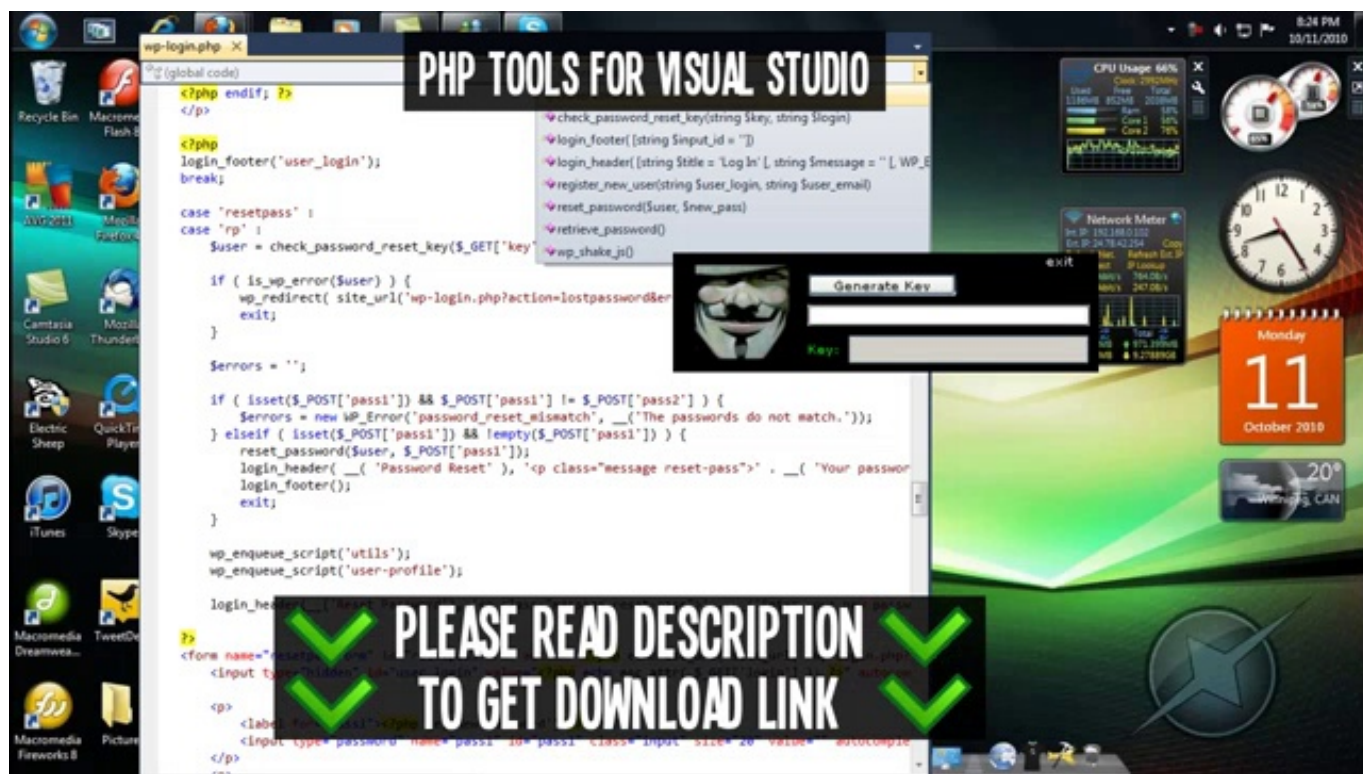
PHP TOOLS FOR VISUAL STUDIO

wp-login.php ×

(global code)

<?php endif; ?>
</p>

<?php
login_footer('user_login');
break;

case 'resetpass' :
case 'rp' :
$user = check_password_reset_key($_GET['key'

if ( is_wp_error($user) ) {
wp_redirect( site_url('wp-login.php?action=lostpassword&er
exit;
}

$errors = '';

if ( isset($_POST['pass1']) && $_POST['pass1'] != $_POST['pass2'] ) {
$errors = new WP_Error('password_reset_mismatch', __('The passwords do not match.'));
} elseif ( isset($_POST['pass1']) && !empty($_POST['pass1']) ) {
reset_password($user, $_POST['pass1']);
login_header( __( 'Password Reset' ), '<p class="message reset-pass">' . __( 'Your passwor
login_footer();
exit;
}

wp_enqueue_script('utils');
wp_enqueue_script('user-profile');

login_header

?>
<form name="
<input type="hidden"

<p>
<label
<input type="password" name="pass1" id="pass1" class="input" size="20" value="" autocomple
</p>

check_password_reset_key(string $key, string $login)
login_footer([string $input_id = ''])
login_header([string $title = 'Log In' [, string $message = '' [, WP_E
register_new_user(string $user_login, string $user_email)
reset_password($user, $new_pass)
retrieve_password()
wp_shake_js()

exit
Generate Key
Key:

PLEASE READ DESCRIPTION
TO GET DOWNLOAD LINK

Recycle Bin
Macromedia Flash 8
Mozilla Firefox
Camtasia Studio 6
Mozilla Thunderbird
Electric Sheep
QuickTime Player
iTunes
Skype
Macromedia Dreamwea...
TweetDeck
Macromedia Fireworks 8
Pictures

8:24 PM
10/11/2010

CPU Usage 66%
Network Meter
Monday
11
October 2010
20°
Winnipeg, CAN